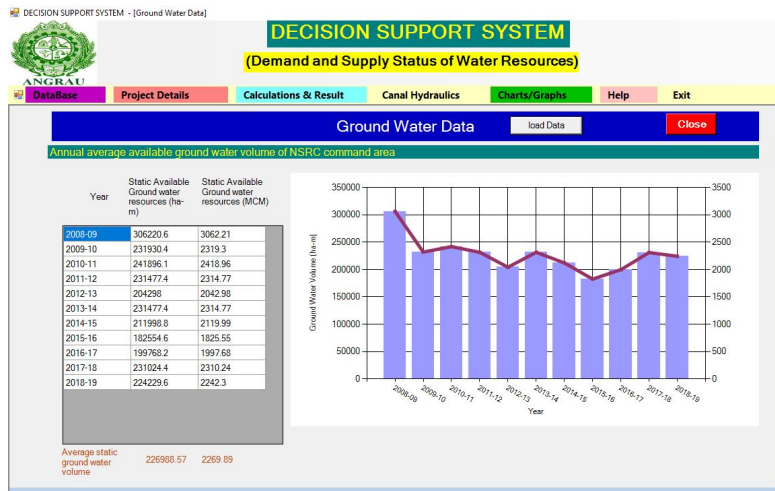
DECISION SUPPORT SYSTEM - [Ground Water Data]

DECISION SUPPORT SYSTEM

(Demand and Supply Status of Water Resources)

ANGRAU

DataBase | Project Details | Calculations & Result | Canal Hydraulics | Charts/Graphs | Help | Exit

Ground Water Data

load Data

Close

Annual average available ground water volume of NSRC command area

| Year | Static Available Ground water resources (ha-m) | Static Available Ground water resources (MCM) |
|---|---|---|
| 2008-09 | 306220.6 | 3062.21 |
| 2009-10 | 231930.4 | 2319.3 |
| 2010-11 | 241896.1 | 2418.96 |
| 2011-12 | 231477.4 | 2314.77 |
| 2012-13 | 204298 | 2042.98 |
| 2013-14 | 231477.4 | 2314.77 |
| 2014-15 | 211998.8 | 2119.99 |
| 2015-16 | 182554.6 | 1825.55 |
| 2016-17 | 199768.2 | 1997.68 |
| 2017-18 | 231024.4 | 2310.24 |
| 2018-19 | 224229.6 | 2242.3 |

Average static ground water volume 226988.57 2269.89

350000 300000 250000 200000 150000 100000 50000 0

Ground Water Volume [ha-m]

3500 3000 2500 2000 1500 1000 500 0

2008-09 2009-10 2010-11 2011-12 2012-13 2013-14 2014-15 2015-16 2016-17 2017-18 2018-19

Year